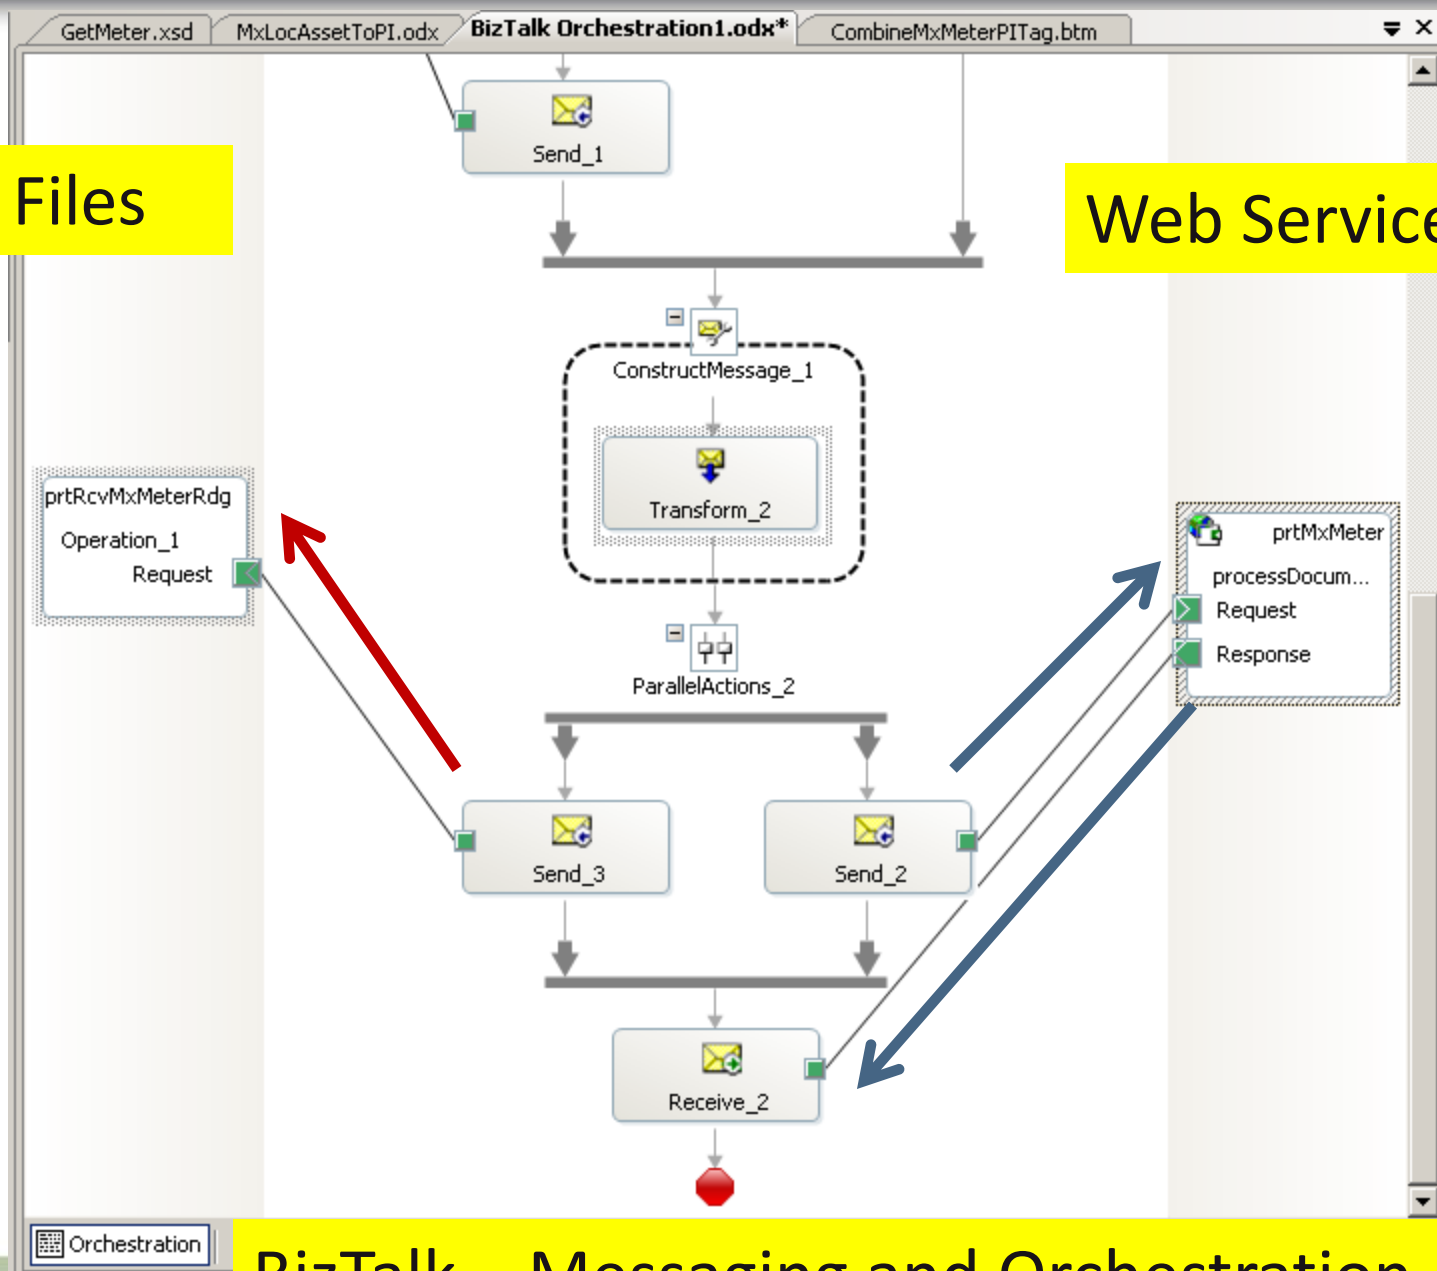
GetMeter.xsd MxLocAssetToPI.odx BizTalk Orchestration1.odx* CombineMxMeterPITag.btm

Files

Web Service

Send_1

ConstructMessage_1

Transform_2

prtRcvMxMeterRdg
Operation_1
Request

prtMxMeter
processDocum...
Request
Response

ParallelActions_2

Send_3

Send_2

Receive_2

Orchestration

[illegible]